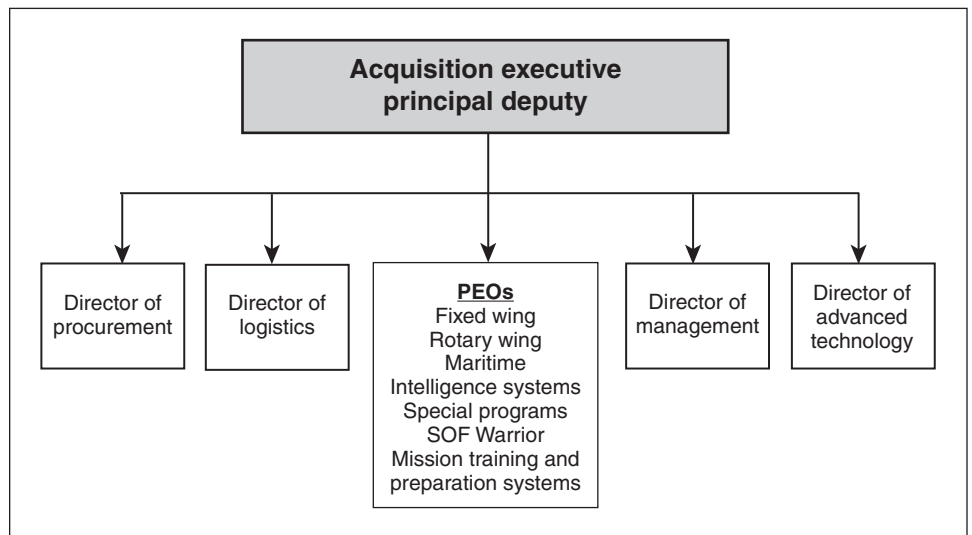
Acquisition executive
principal deputy

Director of procurement

Director of logistics

PEOs
Fixed wing
Rotary wing
Maritime
Intelligence systems
Special programs
SOF Warrior
Mission training and preparation systems

Director of management

Director of advanced technology